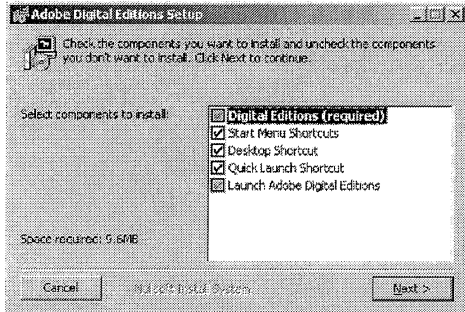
Adobe Digital Editions Setup

Check the components you want to install and uncheck the components you don't want to install. Click Next to continue.

Select components to install:

Digital Editions (required)
Start Menu Shortcuts
Desktop Shortcut
Quick Launch Shortcut
Launch Adobe Digital Editions

Space required: 5.6MB

Cancel

Nullsoft Install System

Next >